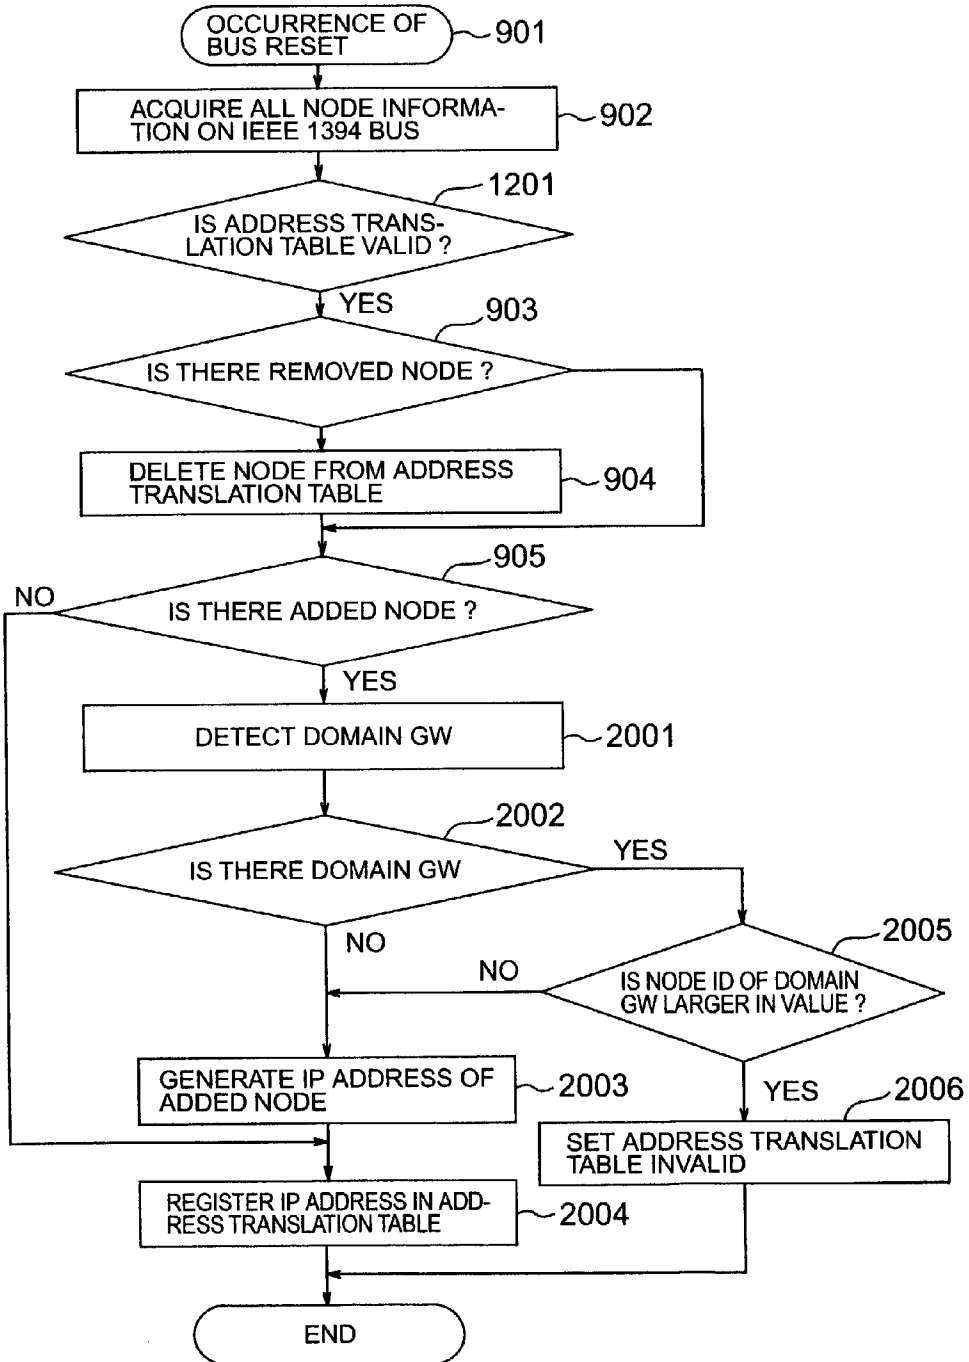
OCCURRENCE OF BUS RESET
901

ACQUIRE ALL NODE INFORMATION ON IEEE 1394 BUS
902

1201
IS ADDRESS TRANSLATION TABLE VALID ?
YES

903
IS THERE REMOVED NODE ?

DELETE NODE FROM ADDRESS TRANSLATION TABLE
904

905
NO
IS THERE ADDED NODE ?
YES

DETECT DOMAIN GW
2001

2002
IS THERE DOMAIN GW
YES
NO

2005
NO
IS NODE ID OF DOMAIN GW LARGER IN VALUE ?
YES

GENERATE IP ADDRESS OF ADDED NODE
2003

2006
SET ADDRESS TRANSLATION TABLE INVALID

REGISTER IP ADDRESS IN ADDRESS TRANSLATION TABLE
2004

END